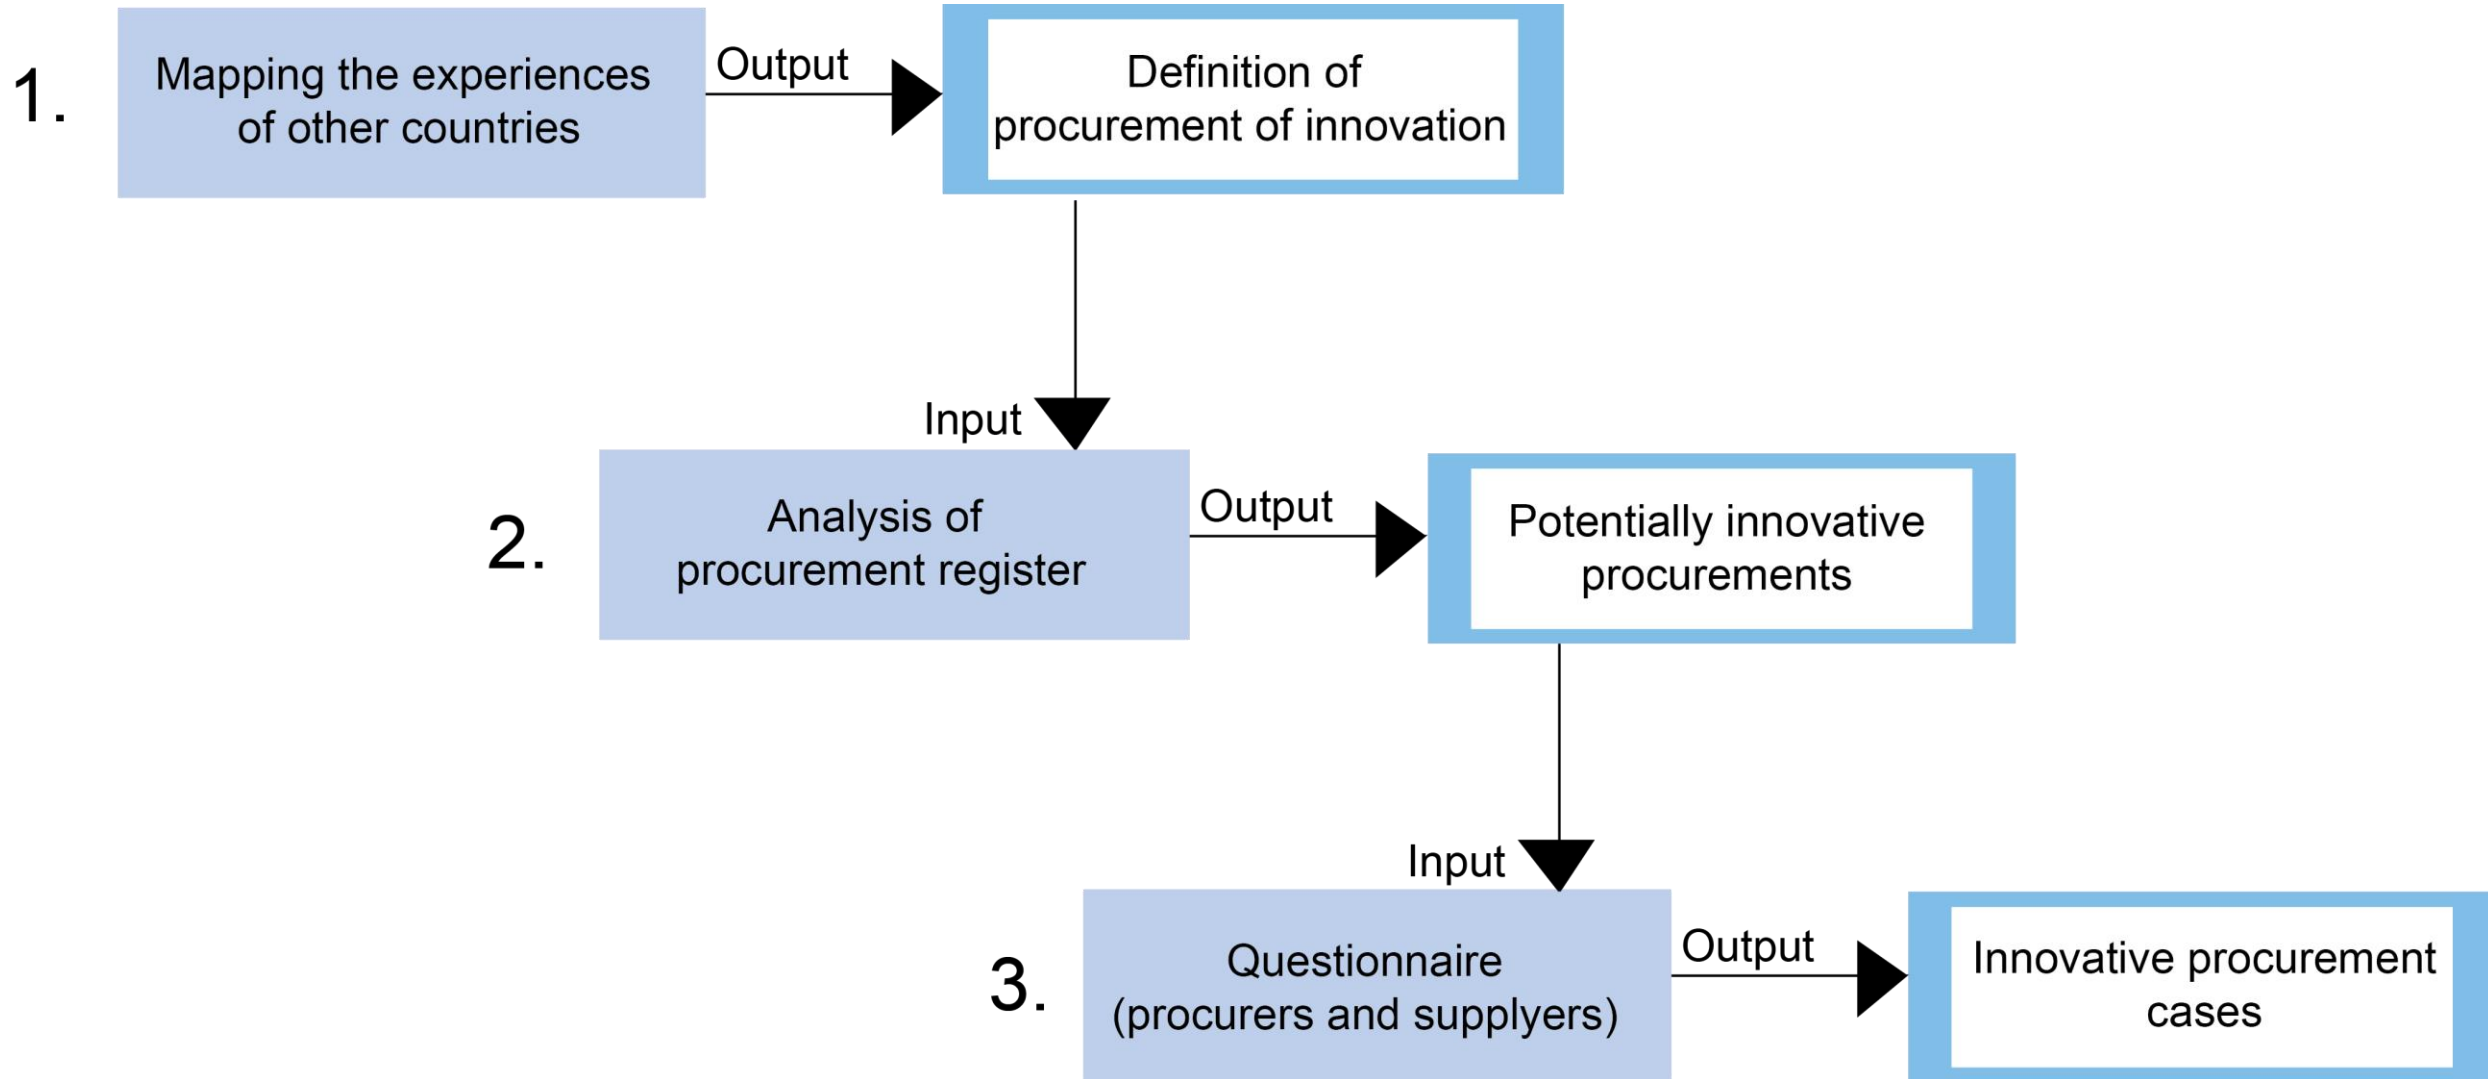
1.

Mapping the experiences of other countries

Output

Definition of procurement of innovation

Input

2.

Analysis of procurement register

Output

Potentially innovative procurements

Input

3.

Questionnaire (procurers and supplyers)

Output

Innovative procurement cases